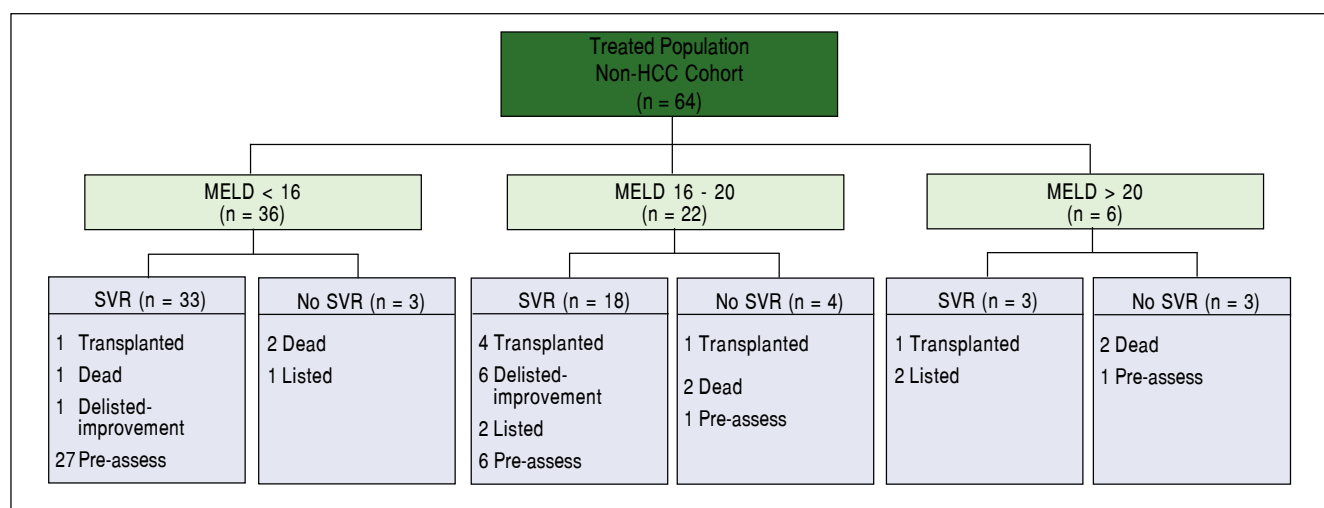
Treated Population
Non-HCC Cohort
(n = 64)

MELD < 16
(n = 36)

SVR (n = 33)

1 Transplanted
1 Dead
1 Delisted-improvement
27 Pre-assess

No SVR (n = 3)

2 Dead
1 Listed

MELD 16 - 20
(n = 22)

SVR (n = 18)

4 Transplanted
6 Delisted-improvement
2 Listed
6 Pre-assess

No SVR (n = 4)

1 Transplanted
2 Dead
1 Pre-assess

MELD > 20
(n = 6)

SVR (n = 3)

1 Transplanted
2 Listed

No SVR (n = 3)

2 Dead
1 Pre-assess